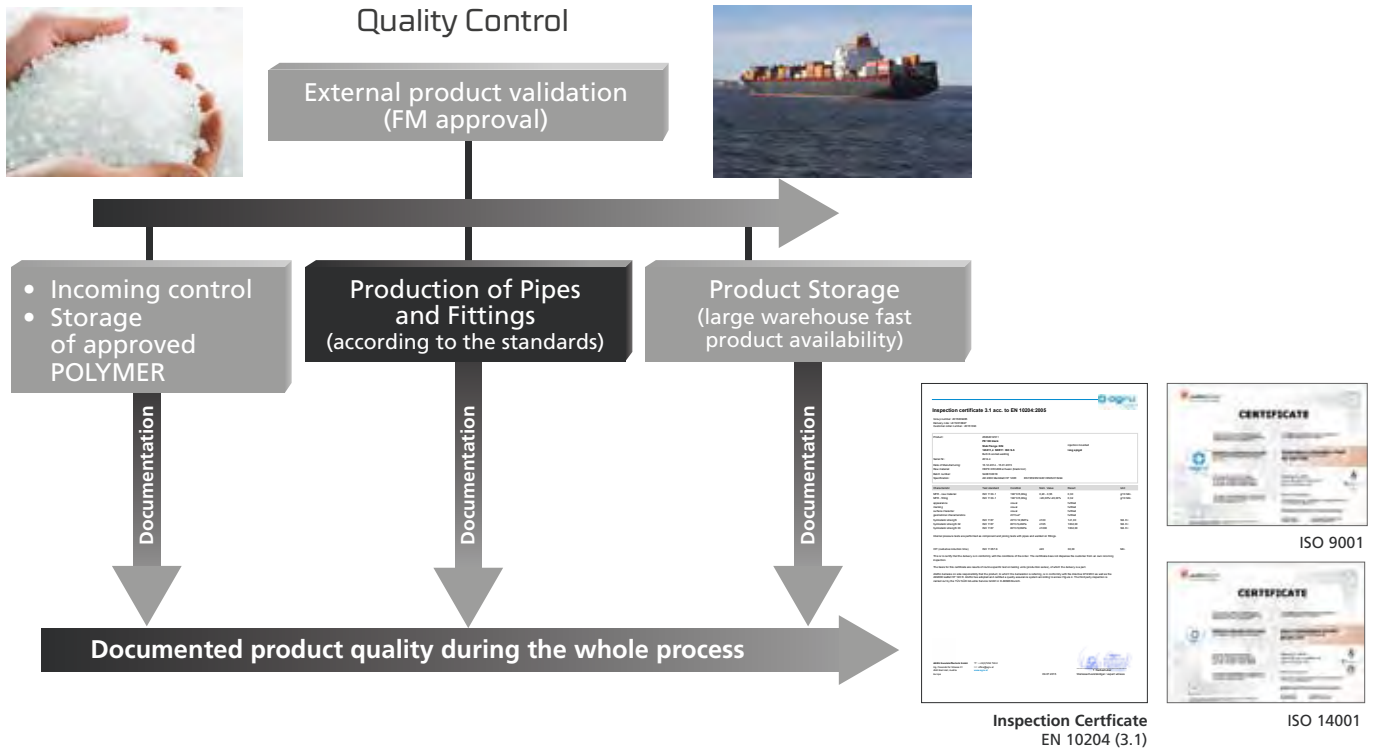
Quality Control

External product validation (FM approval)

• Incoming control
• Storage of approved POLYMER

Production of Pipes and Fittings (according to the standards)

Product Storage (large warehouse fast product availability)

Documentation

Documentation

Documentation

Documented product quality during the whole process

Inspection certificate 3.1 acc. to EN 10204:2005

agru

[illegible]

CERTIFICATE

ISO 9001

CERTIFICATE

ISO 14001

Inspection Certficate
EN 10204 (3.1)